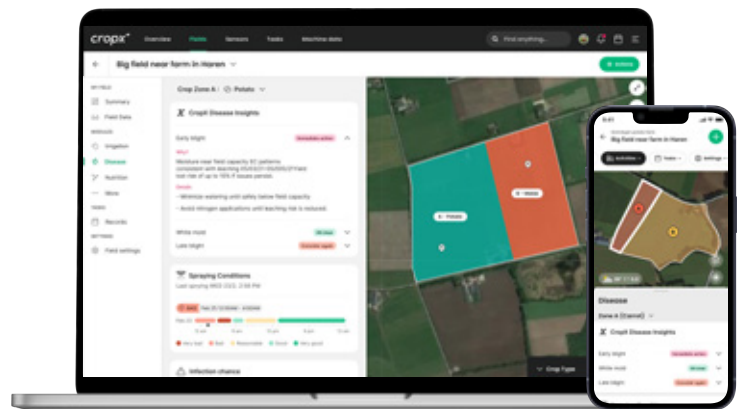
cropx

Overview Fields Sensors Tasks Machine data

Find anything...

Big field near farm in Haren

+ Actions

Summary
Field Data
Irrigation
Disease
Nutrition
More
Records
Field settings

Crop Zone A · Potato

Cropx Disease Insights

Early blight

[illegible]

Moisture near field capacity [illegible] patterns consistent with leaching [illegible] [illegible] risk of up to 70% if issues persist.

- Minimize watering until safely below field capacity
- Avoid nitrogen applications until leaching risk is reduced.

White mold

Late blight

Spraying Conditions

Very bad Bad Reasonable Good Very good

Infection chance

A · Potato

B · Potato

Crop Type

Big field near farm in Haren

Disease

Zone A (Carrot)

Cropx Disease Insights

Early blight

White mold

Late blight